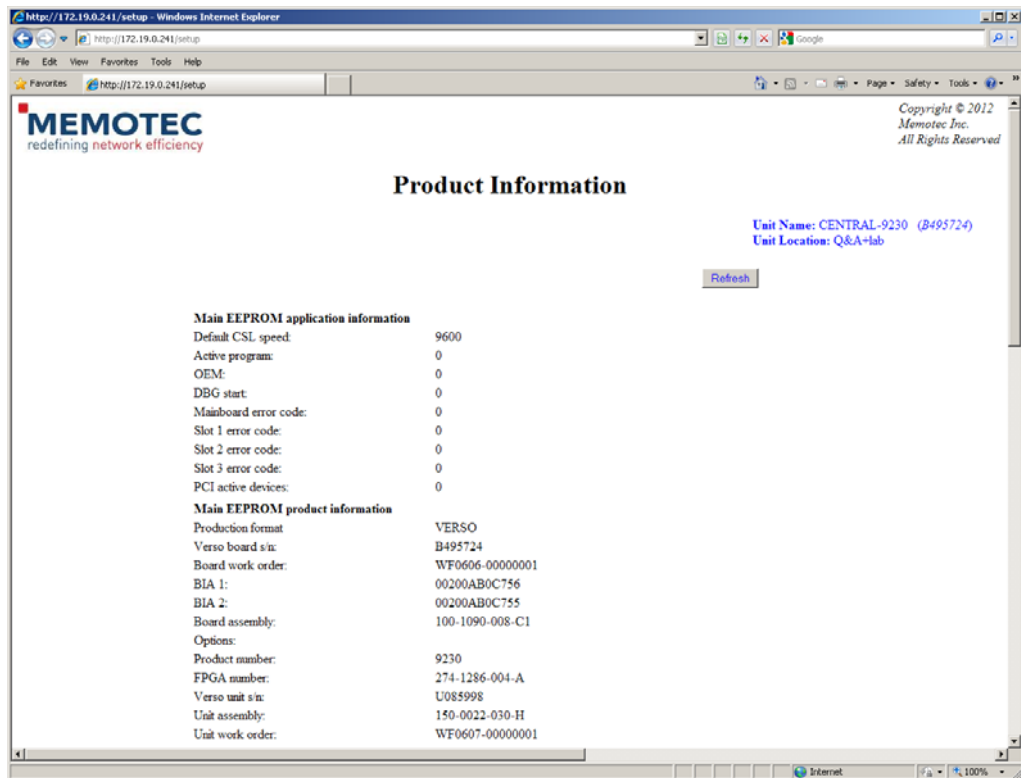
http://172.19.0.241/setup - Windows Internet Explorer

http://172.19.0.241/setup

Google

File Edit View Favorites Tools Help

Favorites

http://172.19.0.241/setup

Page ▾ Safety ▾ Tools ▾

MEMOTEC
redefining network efficiency

Copyright © 2012
Memotec Inc.
All Rights Reserved

Product Information

Unit Name: CENTRAL-9230 (B495724)
Unit Location: Q&A+lab

Refresh

| Main EEPROM application information | |
|---|---|
| Default CSL speed: | 9600 |
| Active program: | 0 |
| OEM: | 0 |
| DBG start: | 0 |
| Mainboard error code: | 0 |
| Slot 1 error code: | 0 |
| Slot 2 error code: | 0 |
| Slot 3 error code: | 0 |
| PCI active devices: | 0 |
| **Main EEPROM product information** | |
| Production format | VERSO |
| Verso board s/n: | B495724 |
| Board work order: | WF0606-00000001 |
| BIA 1: | 00200AB0C756 |
| BIA 2: | 00200AB0C755 |
| Board assembly: | 100-1090-008-C1 |
| Options: | |
| Product number: | 9230 |
| FPGA number: | 274-1286-004-A |
| Verso unit s/n: | U085998 |
| Unit assembly: | 150-0022-030-H |
| Unit work order: | WF0607-00000001 |

Internet

100%